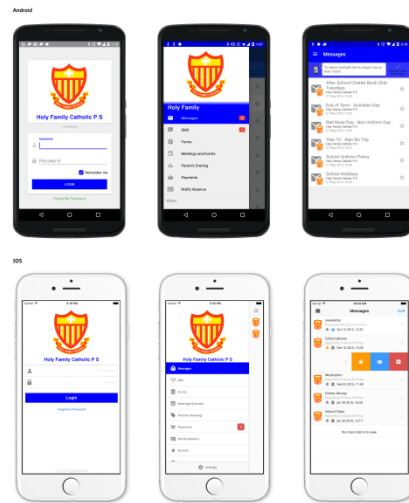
Android

Holy Family Catholic P S

Username

Password

Remember me

LOGIN

Forgot My Password?

Holy Family

Messages

SMS

Forms

Meetings and Events

Parent's Evening

Payments

Notify Absence

Messages

After School Choir Book Club - Tuesdays

End of Term - Activities Day

Red Nose Day - Non Uniform Day

Year 10 - Hay Bo Trip

School Uniform Policy

School Holidays

iOS

Holy Family Catholic P S

Login

Forgotten Password

Holy Family Catholic P S

Messages

SMS

Forms

Meetings & Events

Parents' Evenings

Payments

Notify Absence

Settings

Messages

Edit

No more items to view